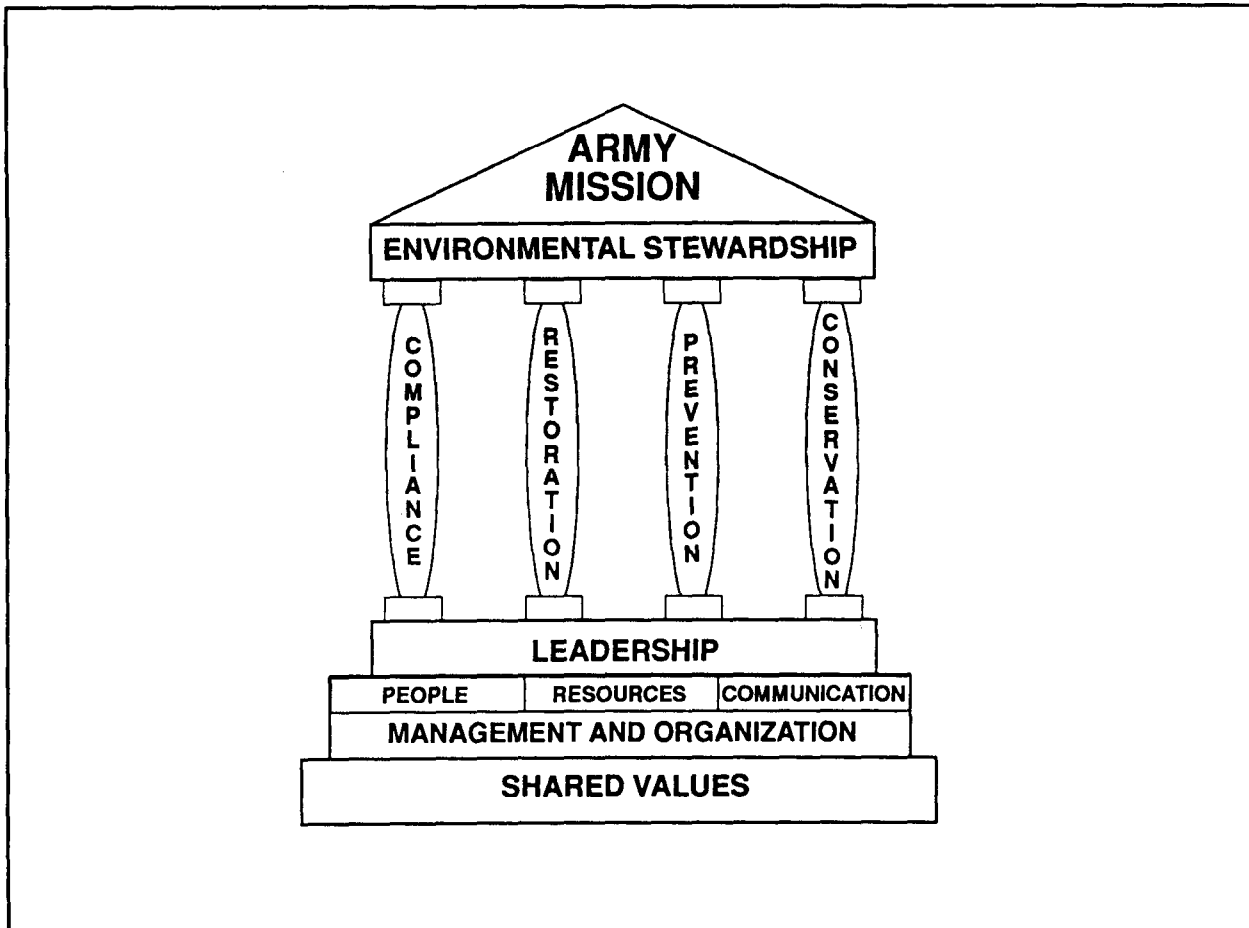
ARMY MISSION

ENVIRONMENTAL STEWARDSHIP

COMPLIANCE

RESTORATION

PREVENTION

CONSERVATION

LEADERSHIP

| PEOPLE | RESOURCES | COMMUNICATION |
|---|---|---|

MANAGEMENT AND ORGANIZATION

SHARED VALUES